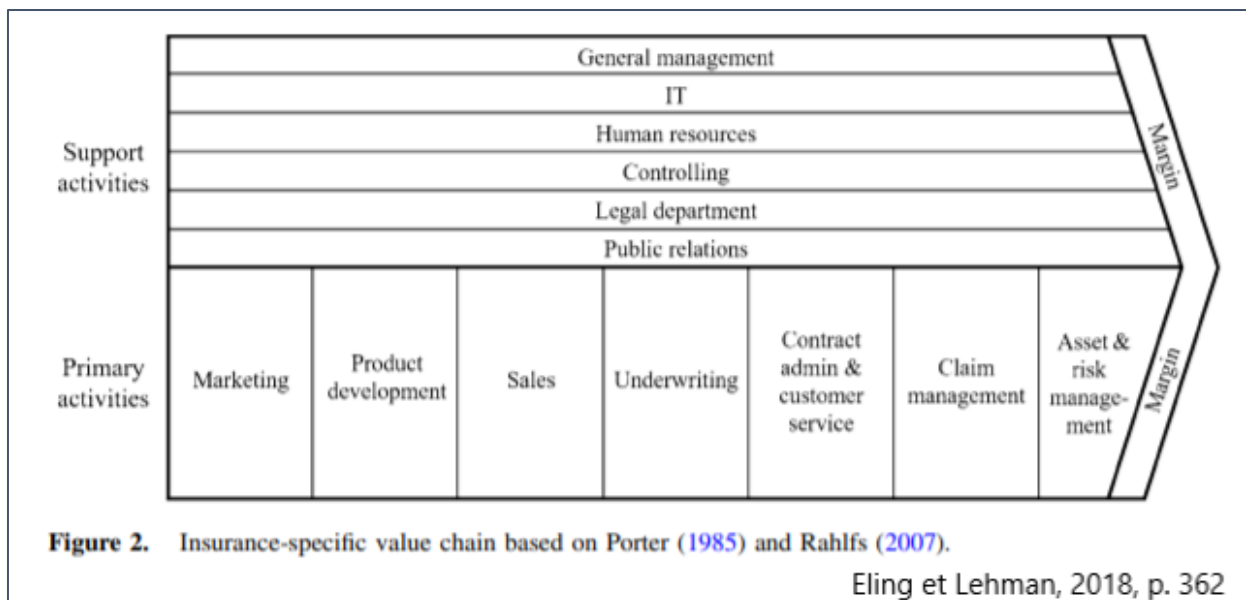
Support activities

General management

IT

Human resources

Controlling

Legal department

Public relations

Margin

Primary activities

| Marketing | Product development | Sales | Underwriting | Contract admin & customer service | Claim management | Asset & risk management |
|---|---|---|---|---|---|---|

Margin

**Figure 2.** Insurance-specific value chain based on Porter (1985) and Rahlfs (2007).

Eling et Lehman, 2018, p. 362